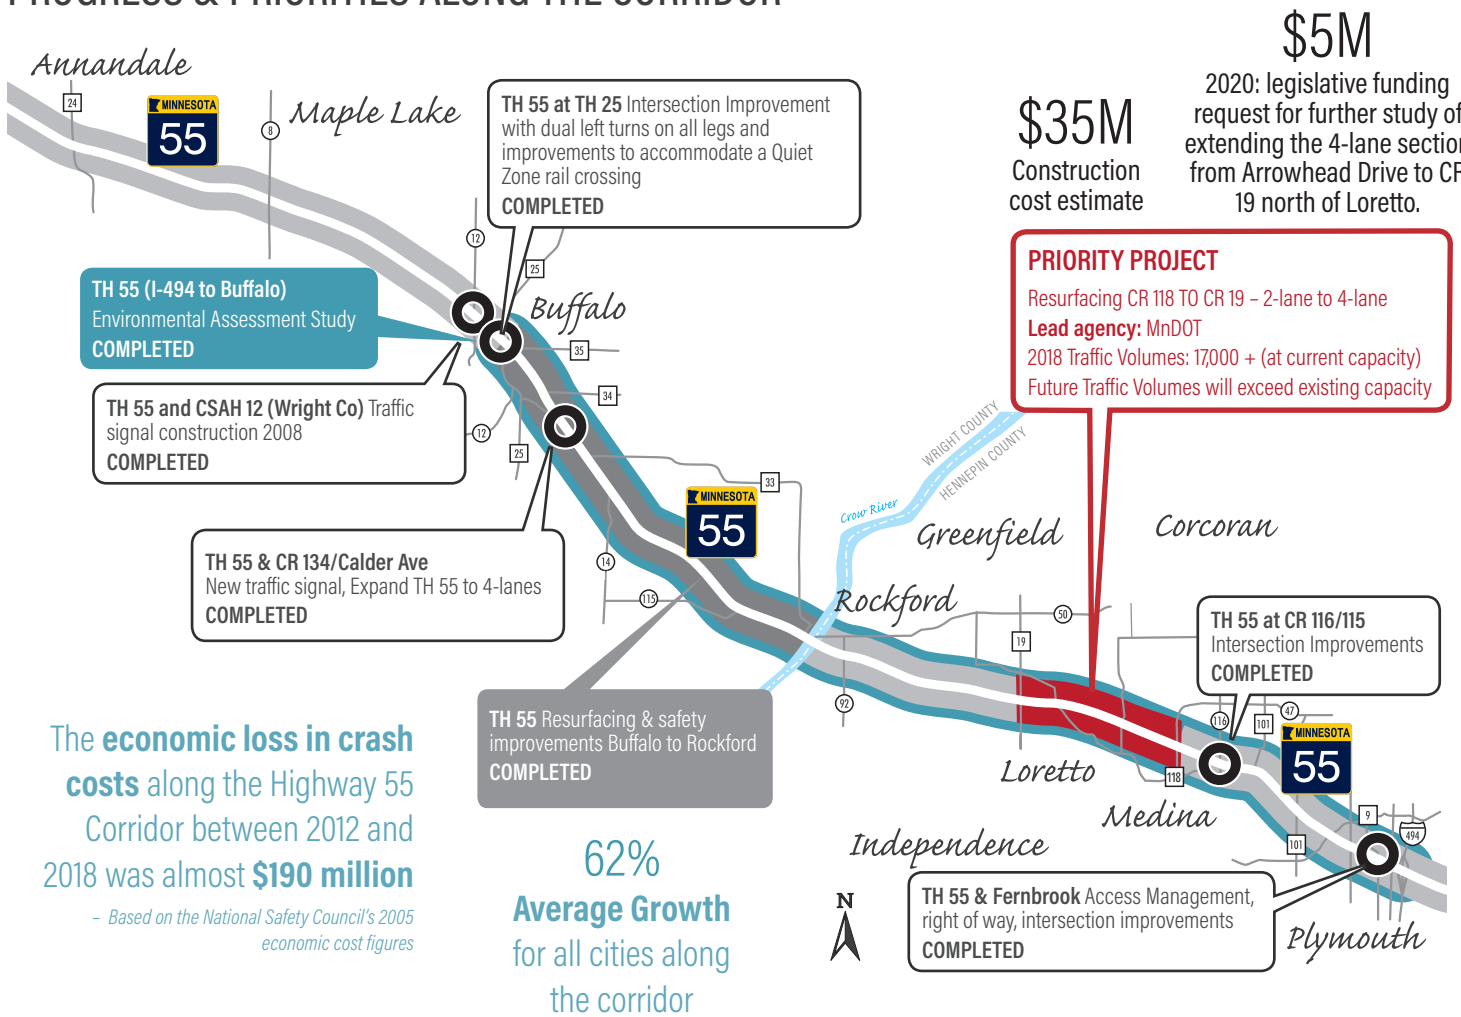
Annandale

24

MINNESOTA 55

8

Maple Lake

TH 55 at TH 25 Intersection Improvement with dual left turns on all legs and improvements to accommodate a Quiet Zone rail crossing
COMPLETED

$35M
Construction cost estimate

$5M
2020: legislative funding request for further study of extending the 4-lane section from Arrowhead Drive to CR 19 north of Loretto.

12

25

TH 55 (I-494 to Buffalo) Environmental Assessment Study
COMPLETED

Buffalo

35

PRIORITY PROJECT
Resurfacing CR 118 TO CR 19 – 2-lane to 4-lane
Lead agency: MnDOT
2018 Traffic Volumes: 17,000 + (at current capacity)
Future Traffic Volumes will exceed existing capacity

34

TH 55 and CSAH 12 (Wright Co) Traffic signal construction 2008
COMPLETED

12

25

WRIGHT COUNTY
HENNEPIN COUNTY

33

MINNESOTA 55

Crow River

Greenfield

Corcoran

TH 55 & CR 134/Calder Ave
New traffic signal, Expand TH 55 to 4-lanes
COMPLETED

14

115

Rockford

50

19

TH 55 at CR 116/115
Intersection Improvements
COMPLETED

92

47

116

101

MINNESOTA 55

The economic loss in crash costs along the Highway 55 Corridor between 2012 and 2018 was almost $190 million

– Based on the National Safety Council's 2005 economic cost figures

TH 55 Resurfacing & safety improvements Buffalo to Rockford
COMPLETED

Loretto

118

Medina

9

494

62%
Average Growth
for all cities along the corridor

Independence

101

N

TH 55 & Fernbrook Access Management, right of way, intersection improvements
COMPLETED

Plymouth